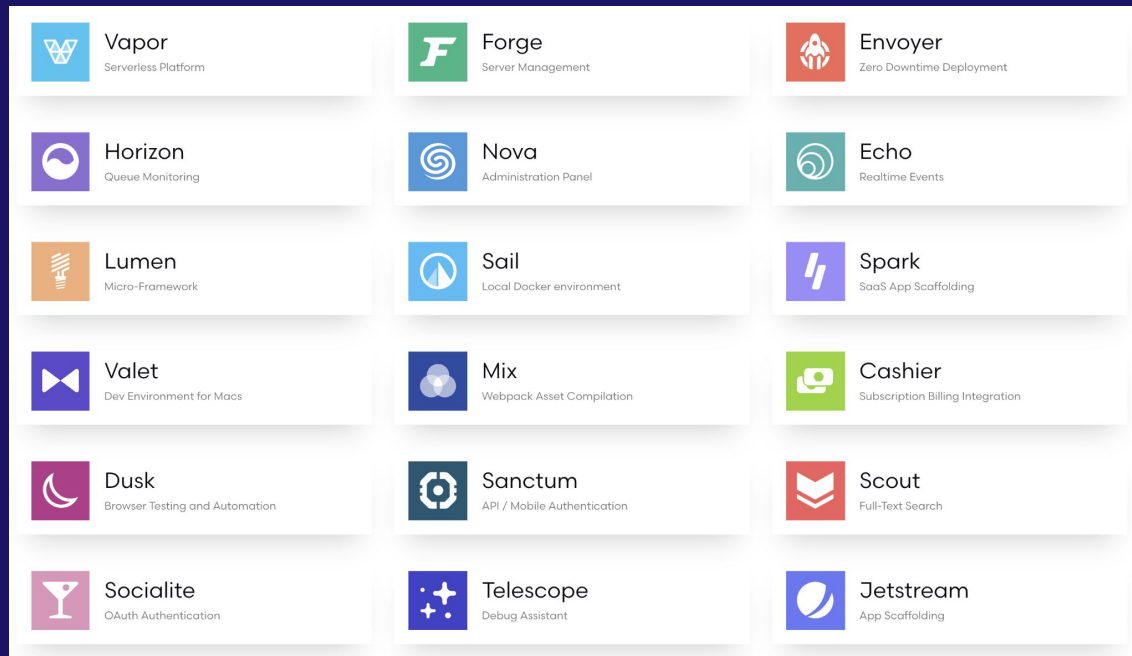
Vapor
Serverless Platform

Forge
Server Management

Envoyer
Zero Downtime Deployment

Horizon
Queue Monitoring

Nova
Administration Panel

Echo
Realtime Events

Lumen
Micro-Framework

Sail
Local Docker environment

Spark
SaaS App Scaffolding

Valet
Dev Environment for Macs

Mix
Webpack Asset Compilation

Cashier
Subscription Billing Integration

Dusk
Browser Testing and Automation

Sanctum
API / Mobile Authentication

Scout
Full-Text Search

Socialite
OAuth Authentication

Telescope
Debug Assistant

Jetstream
App Scaffolding